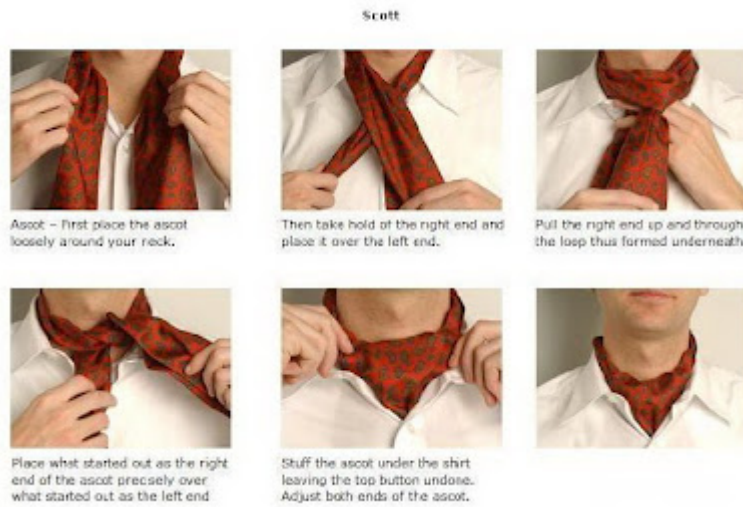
Scott

Ascot – First place the ascot loosely around your neck.

Then take hold of the right end and place it over the left end.

Pull the right end up and through the loop thus formed underneath

Place what started out as the right end of the ascot precsely over what started out as the left end

Stuff the ascot under the shirt leaving the top button undone. Adjust both ends of the ascot.